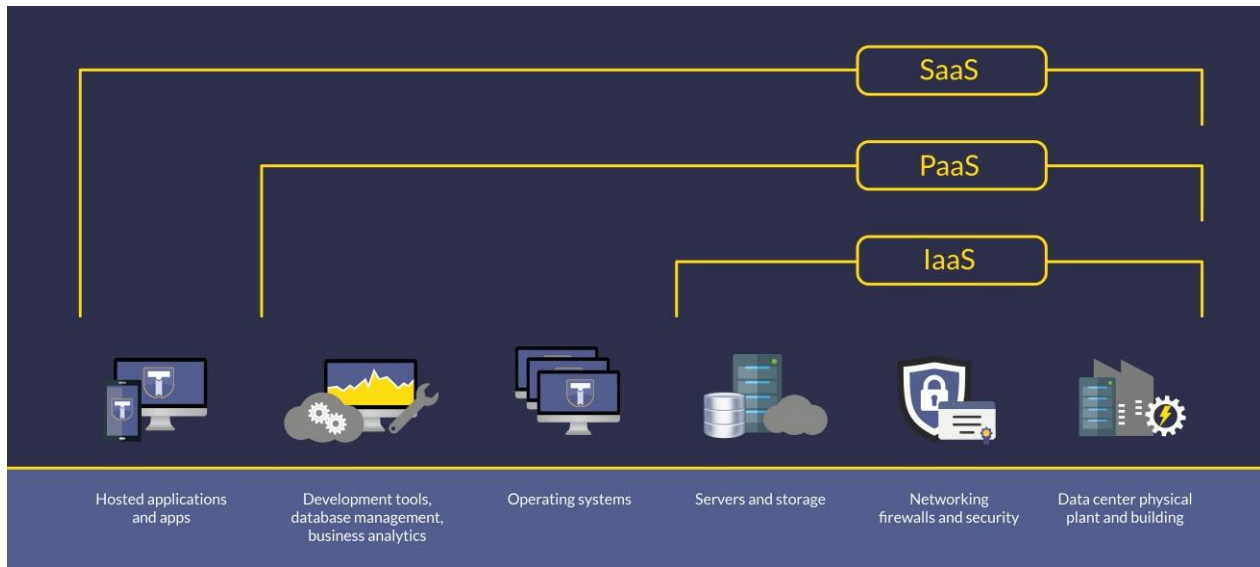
SaaS

PaaS

IaaS

Hosted applications and apps

Development tools, database management, business analytics

Operating systems

Servers and storage

Networking firewalls and security

Data center physical plant and building